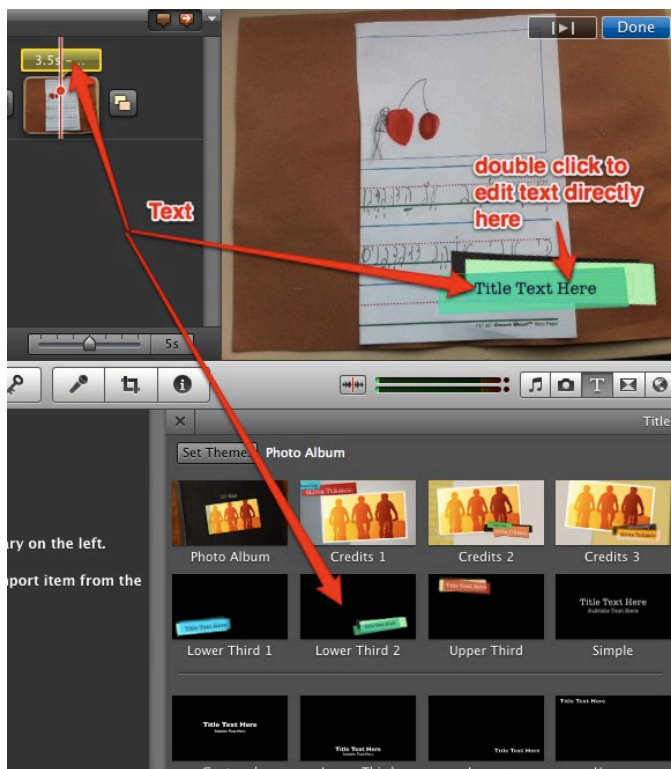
3.5s – ..

Done

double click to edit text directly here

Text

Title Text Here

5s

Title

Set Theme... Photo Album

Photo Album

Credits 1

Credits 2

Credits 3

Lower Third 1

Lower Third 2

Upper Third

Title Text Here

Simple

ary on the left.

nport item from the

Title Text Here

Title Text Here

Title Text Here

Title Text Here